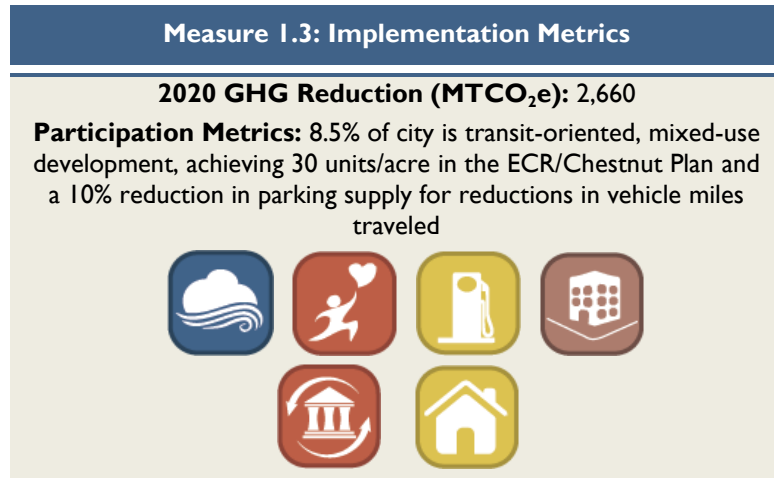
Measure 1.3: Implementation Metrics

2020 GHG Reduction (MTCO$_2$e): 2,660

Participation Metrics: 8.5% of city is transit-oriented, mixed-use development, achieving 30 units/acre in the ECR/Chestnut Plan and a 10% reduction in parking supply for reductions in vehicle miles traveled